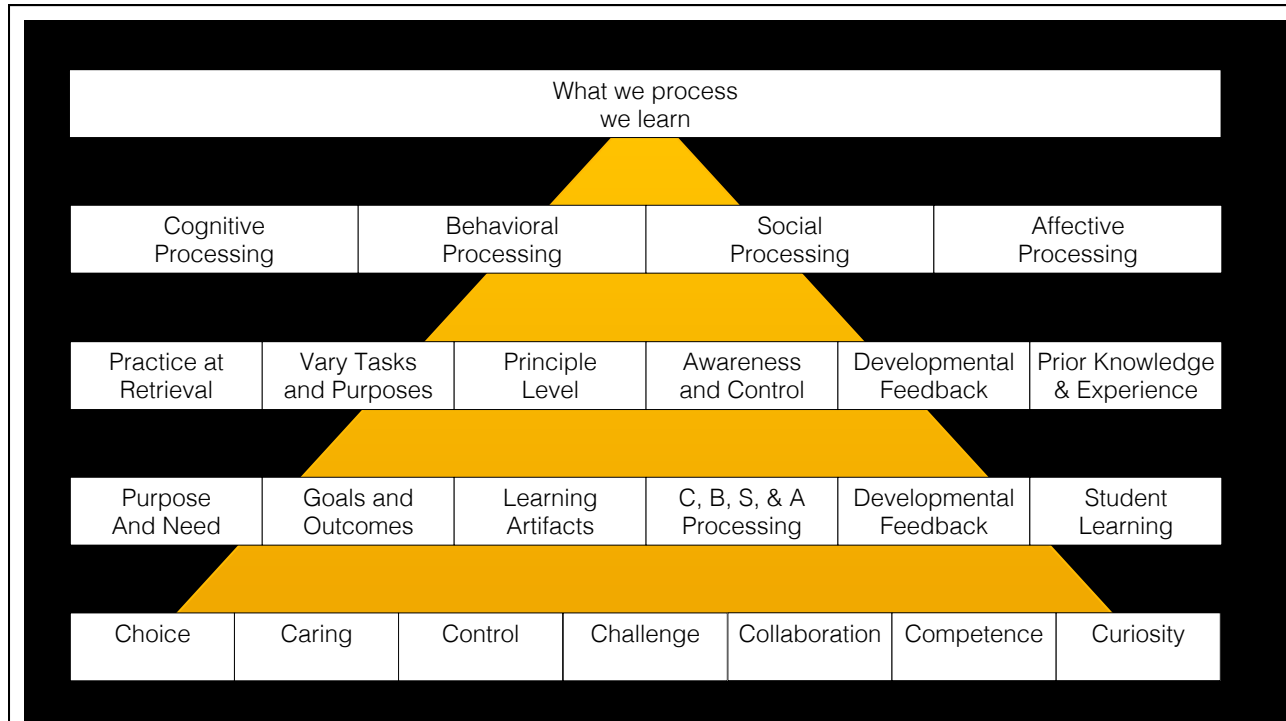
What we process we learn

| Cognitive Processing | Behavioral Processing | Social Processing | Affective Processing |
|---|---|---|---|

| Practice at Retrieval | Vary Tasks and Purposes | Principle Level | Awareness and Control | Developmental Feedback | Prior Knowledge & Experience |
|---|---|---|---|---|---|

| Purpose And Need | Goals and Outcomes | Learning Artifacts | C, B, S, & A Processing | Developmental Feedback | Student Learning |
|---|---|---|---|---|---|

| Choice | Caring | Control | Challenge | Collaboration | Competence | Curiosity |
|---|---|---|---|---|---|---|